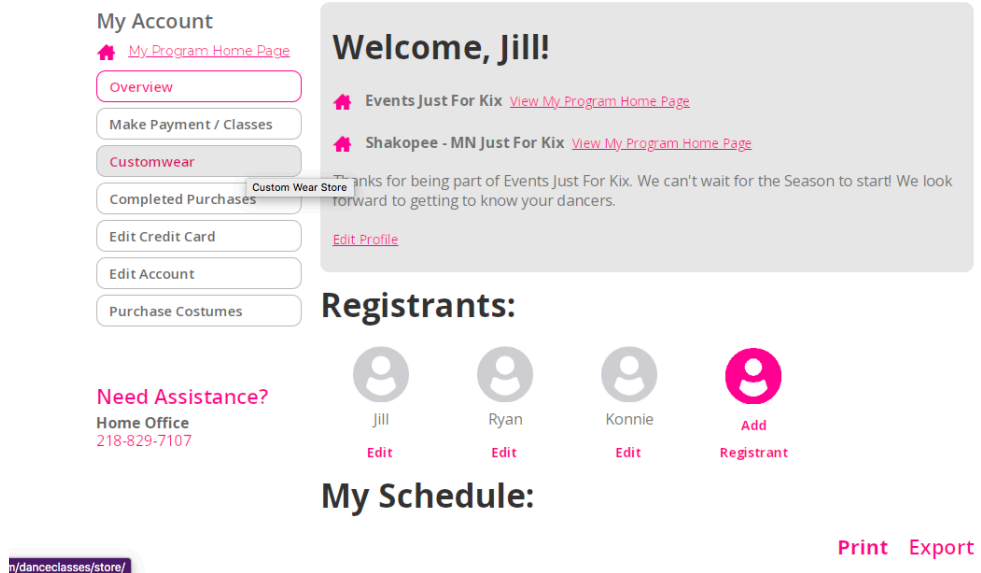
My Account
My Program Home Page

Overview
Make Payment / Classes
Customwear
Custom Wear Store
Completed Purchases
Edit Credit Card
Edit Account
Purchase Costumes

Need Assistance?
Home Office
218-829-7107

Welcome, Jill!

Events Just For Kix View My Program Home Page

Shakopee - MN Just For Kix View My Program Home Page

Thanks for being part of Events Just For Kix. We can't wait for the Season to start! We look forward to getting to know your dancers.

Edit Profile

Registrants:

Jill
Edit

Ryan
Edit

Konnie
Edit

Add Registrant

My Schedule:

Print Export

m/danceclasses/store/